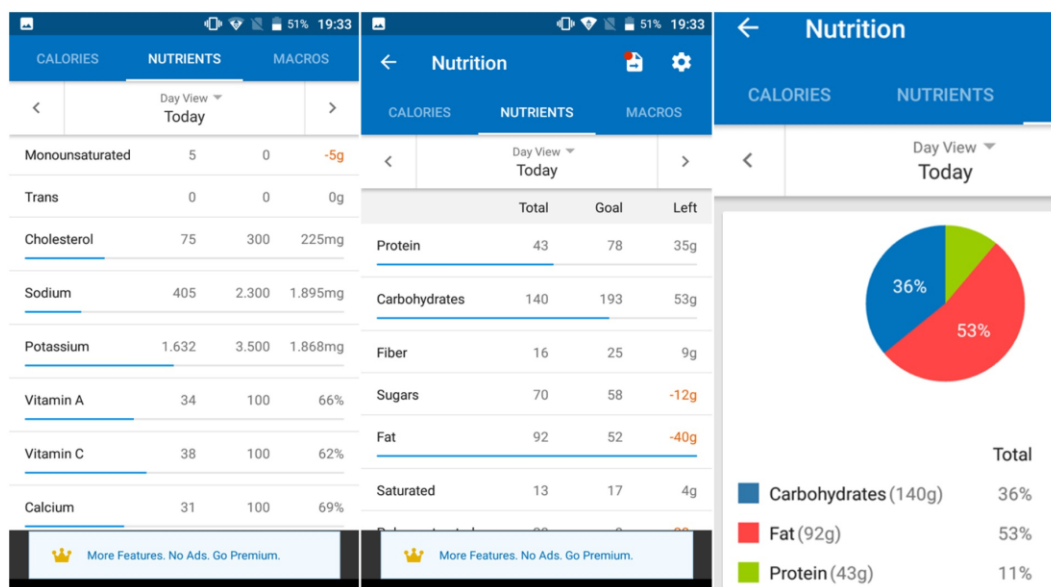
51% 19:33

CALORIES NUTRIENTS MACROS

Day View
Today

| | | | |
|---|---|---|---|
| Monounsaturated | 5 | 0 | -5g |
| Trans | 0 | 0 | 0g |
| Cholesterol | 75 | 300 | 225mg |
| Sodium | 405 | 2.300 | 1.895mg |
| Potassium | 1.632 | 3.500 | 1.868mg |
| Vitamin A | 34 | 100 | 66% |
| Vitamin C | 38 | 100 | 62% |
| Calcium | 31 | 100 | 69% |

More Features. No Ads. Go Premium.

51% 19:33

Nutrition

CALORIES NUTRIENTS MACROS

Day View
Today

| | Total | Goal | Left |
|---|---|---|---|
| Protein | 43 | 78 | 35g |
| Carbohydrates | 140 | 193 | 53g |
| Fiber | 16 | 25 | 9g |
| Sugars | 70 | 58 | -12g |
| Fat | 92 | 52 | -40g |
| Saturated | 13 | 17 | 4g |

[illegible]

More Features. No Ads. Go Premium.

Nutrition

CALORIES NUTRIENTS

Day View
Today

36%
53%

| | Total |
|---|---|
| Carbohydrates (140g) | 36% |
| Fat (92g) | 53% |
| Protein (43g) | 11% |